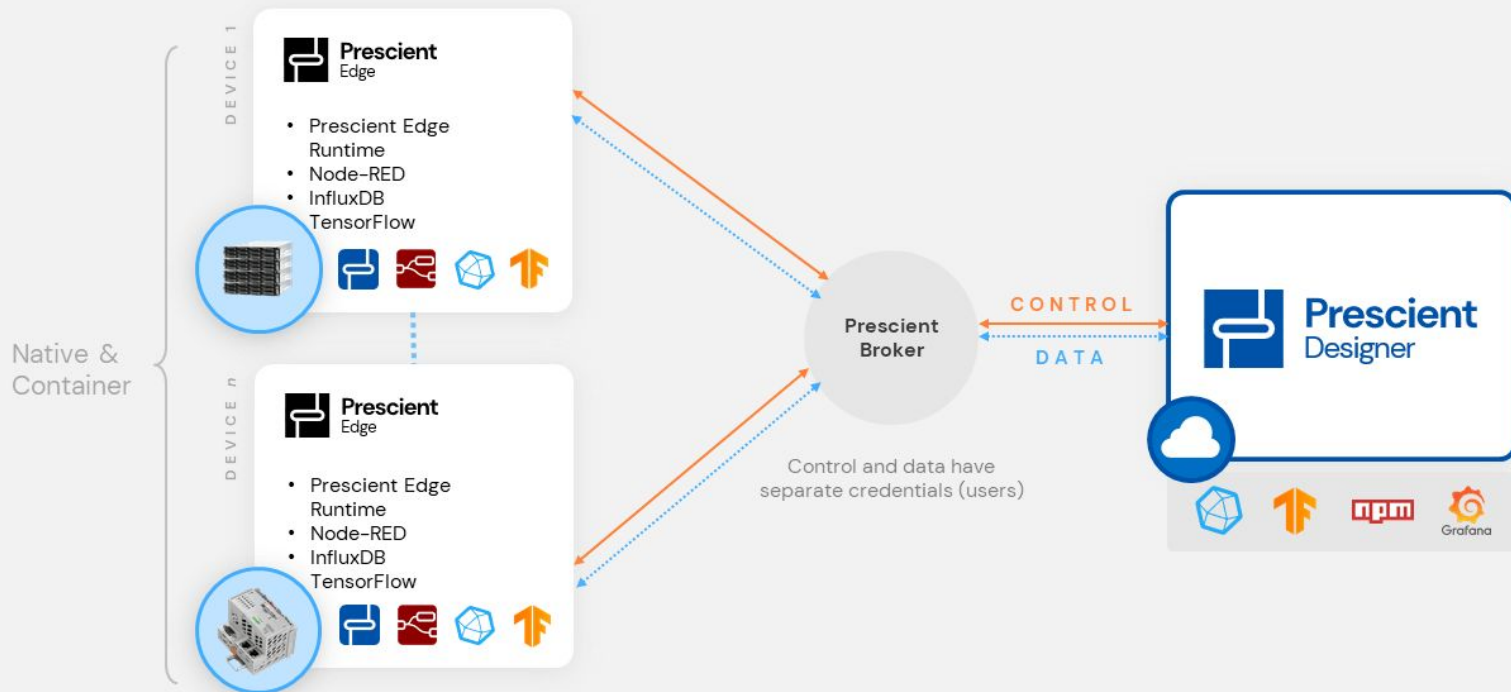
Native & Container

DEVICE 1

Prescient Edge

- Prescient Edge Runtime
- Node-RED
- InfluxDB
- TensorFlow

DEVICE n

Prescient Edge

- Prescient Edge Runtime
- Node-RED
- InfluxDB
- TensorFlow

Prescient Broker

Control and data have separate credentials (users)

CONTROL

DATA

Prescient Designer

npm

Grafana